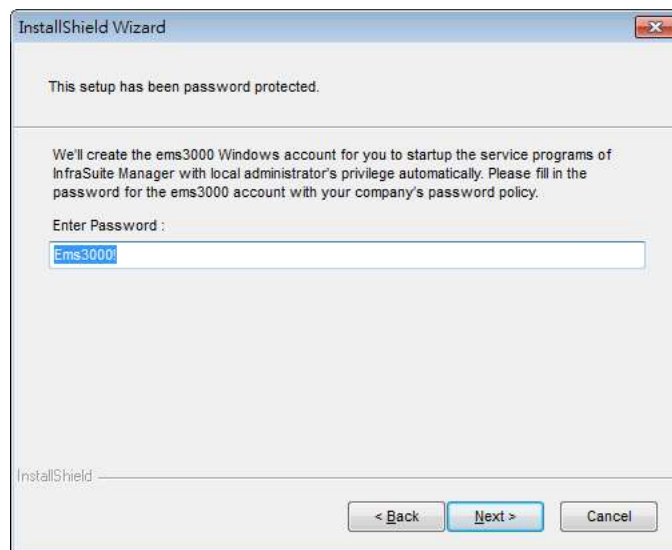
InstallShield Wizard

This setup has been password protected.

We'll create the ems3000 Windows account for you to startup the service programs of InfraSuite Manager with local administrator's privilege automatically. Please fill in the password for the ems3000 account with your company's password policy.

Enter Password :

Ems3000!

InstallShield

< Back

Next >

Cancel